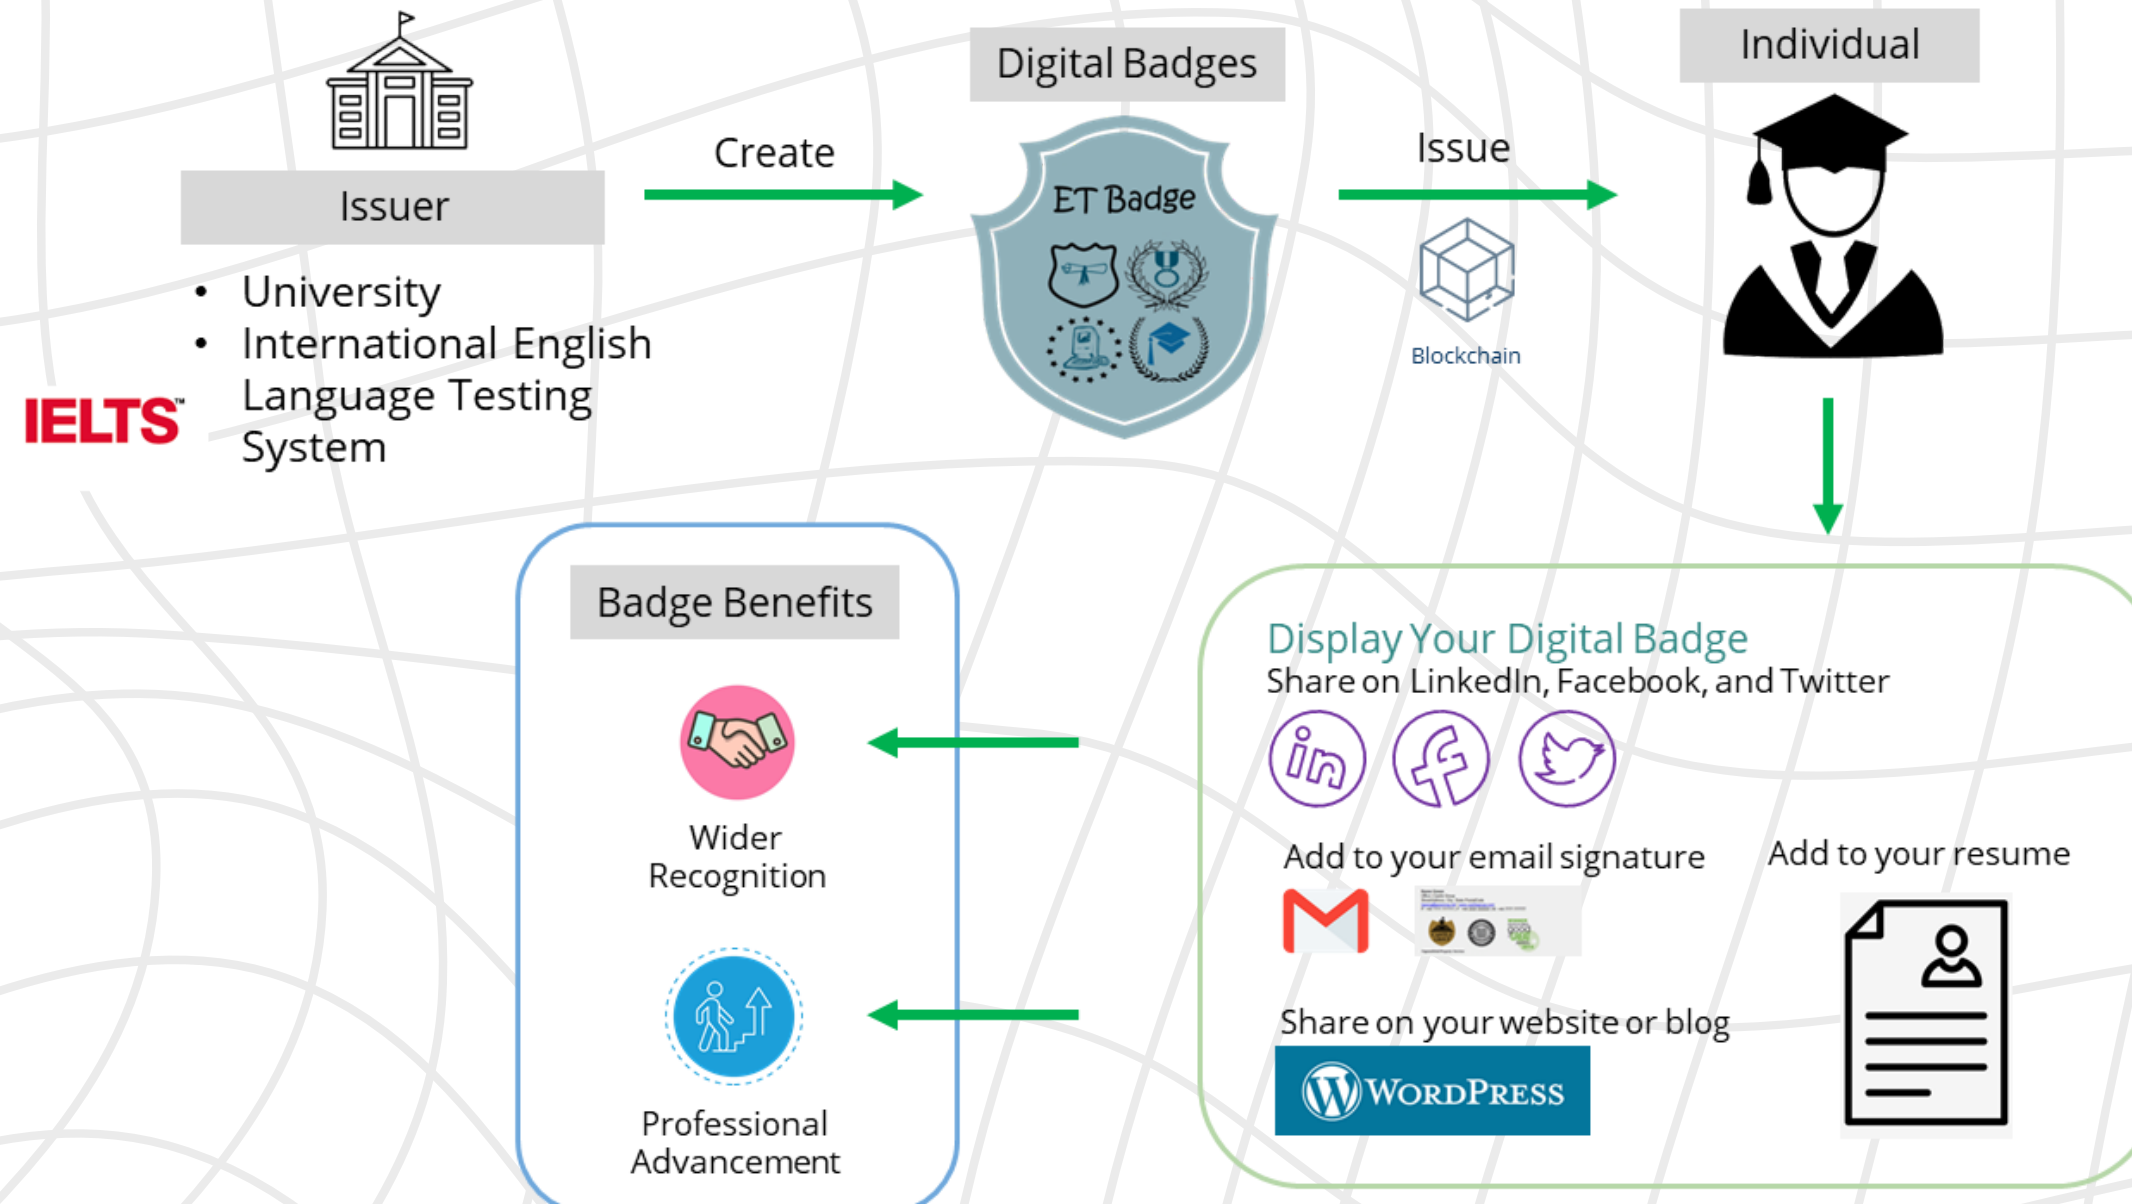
Issuer

- University
- International English Language Testing System

IELTS™

Create

Digital Badges

ET Badge

Issue

Blockchain

Individual

Badge Benefits

Wider Recognition

Professional Advancement

Display Your Digital Badge
Share on LinkedIn, Facebook, and Twitter

Add to your email signature

Add to your resume

Share on your website or blog

WordPress